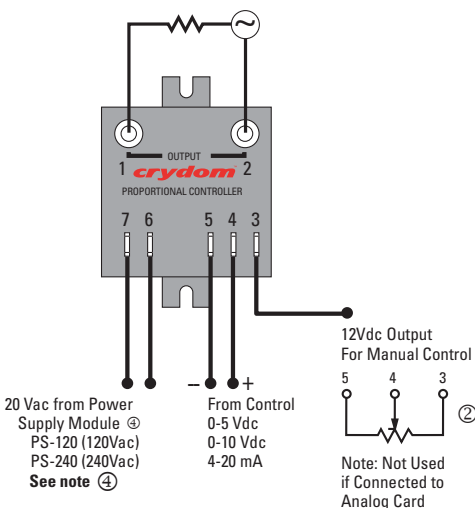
OUTPUT
1 crydom 2
PROPORTIONAL CONTROLLER
7 6 5 4 3
12Vdc Output For Manual Control
5 4 3
②
– +
20 Vac from Power Supply Module ④
PS-120 (120Vac)
PS-240 (240Vac)
See note ④
From Control
0-5 Vdc
0-10 Vdc
4-20 mA
Note: Not Used if Connected to Analog Card